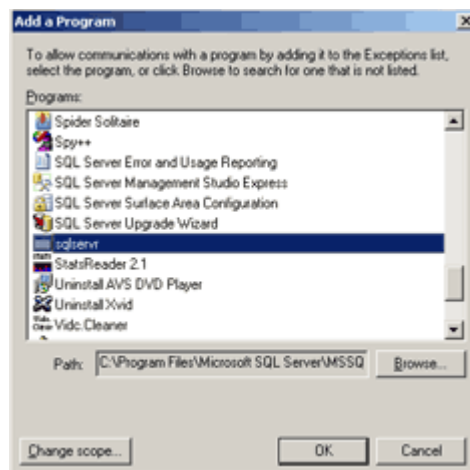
Add a Program

To allow communications with a program by adding it to the Exceptions list, select the program, or click Browse to search for one that is not listed.

Programs:

Spider Solitaire
Spy++
SQL Server Error and Usage Reporting
SQL Server Management Studio Express
SQL Server Surface Area Configuration
SQL Server Upgrade Wizard
sqlservr
StatsReader 2.1
Uninstall AVS DVD Player
Uninstall Xvid
Vidc.Cleaner

Path: C:\Program Files\Microsoft SQL Server\MSSQ

Browse...

Change scope...

OK

Cancel